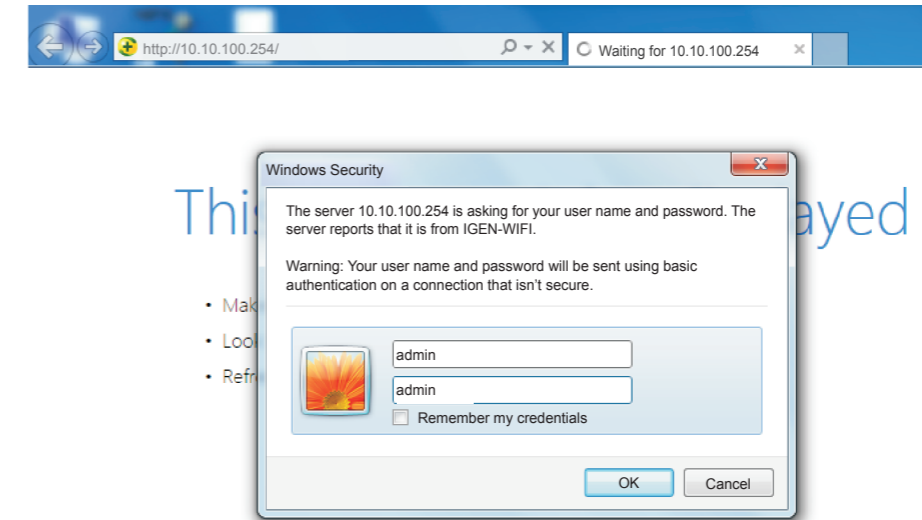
http://10.10.100.254/

Waiting for 10.10.100.254

This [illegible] ayed

• Mak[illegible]
• Loo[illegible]
• Refr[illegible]

Windows Security

The server 10.10.100.254 is asking for your user name and password. The server reports that it is from IGEN-WIFI.

Warning: Your user name and password will be sent using basic authentication on a connection that isn't secure.

admin
admin
Remember my credentials

OK
Cancel